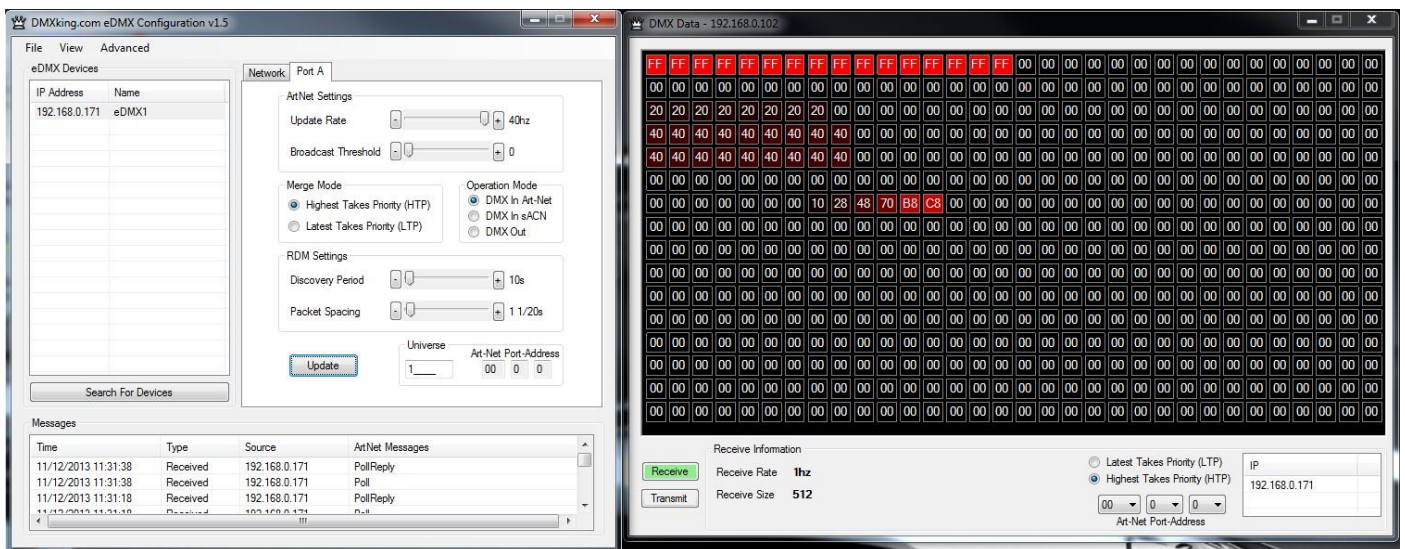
DMXking.com eDMX Configuration v1.5

File View Advanced

eDMX Devices

| IP Address | Name |
|---|---|
| 192.168.0.171 | eDMX1 |

Search For Devices

Network Port A

ArtNet Settings

Update Rate 40hz

Broadcast Threshold 0

Merge Mode

Highest Takes Priority (HTP)

Latest Takes Priority (LTP)

Operation Mode

DMX In Art-Net

DMX In sACN

DMX Out

RDM Settings

Discovery Period 10s

Packet Spacing 1 1/20s

Update

Universe

1

Art-Net Port-Address

00 0 0

Messages

| Time | Type | Source | ArtNet Messages |
|---|---|---|---|
| 11/12/2013 11:31:38 | Received | 192.168.0.171 | PollReply |
| 11/12/2013 11:31:38 | Received | 192.168.0.171 | Poll |
| 11/12/2013 11:31:18 | Received | 192.168.0.171 | PollReply |
| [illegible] | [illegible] | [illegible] | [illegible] |

DMX Data - 192.168.0.102

| FF | FF | FF | FF | FF | FF | FF | FF | FF | FF | FF | FF | FF | FF | FF | FF | 00 | 00 | 00 | 00 | 00 | 00 | 00 | 00 | 00 | 00 | 00 | 00 | 00 | 00 | 00 | 00 |
|---|---|---|---|---|---|---|---|---|---|---|---|---|---|---|---|---|---|---|---|---|---|---|---|---|---|---|---|---|---|---|---|
| 00 | 00 | 00 | 00 | 00 | 00 | 00 | 00 | 00 | 00 | 00 | 00 | 00 | 00 | 00 | 00 | 00 | 00 | 00 | 00 | 00 | 00 | 00 | 00 | 00 | 00 | 00 | 00 | 00 | 00 | 00 | 00 |
| 20 | 20 | 20 | 20 | 20 | 20 | 20 | 20 | 00 | 00 | 00 | 00 | 00 | 00 | 00 | 00 | 00 | 00 | 00 | 00 | 00 | 00 | 00 | 00 | 00 | 00 | 00 | 00 | 00 | 00 | 00 | 00 |
| 40 | 40 | 40 | 40 | 40 | 40 | 40 | 40 | 40 | 00 | 00 | 00 | 00 | 00 | 00 | 00 | 00 | 00 | 00 | 00 | 00 | 00 | 00 | 00 | 00 | 00 | 00 | 00 | 00 | 00 | 00 | 00 |
| 40 | 40 | 40 | 40 | 40 | 40 | 40 | 40 | 40 | 00 | 00 | 00 | 00 | 00 | 00 | 00 | 00 | 00 | 00 | 00 | 00 | 00 | 00 | 00 | 00 | 00 | 00 | 00 | 00 | 00 | 00 | 00 |
| 00 | 00 | 00 | 00 | 00 | 00 | 00 | 00 | 00 | 00 | 00 | 00 | 00 | 00 | 00 | 00 | 00 | 00 | 00 | 00 | 00 | 00 | 00 | 00 | 00 | 00 | 00 | 00 | 00 | 00 | 00 | 00 |
| 00 | 00 | 00 | 00 | 00 | 00 | 00 | 10 | 28 | 48 | 70 | B8 | C8 | 00 | 00 | 00 | 00 | 00 | 00 | 00 | 00 | 00 | 00 | 00 | 00 | 00 | 00 | 00 | 00 | 00 | 00 | 00 |
| 00 | 00 | 00 | 00 | 00 | 00 | 00 | 00 | 00 | 00 | 00 | 00 | 00 | 00 | 00 | 00 | 00 | 00 | 00 | 00 | 00 | 00 | 00 | 00 | 00 | 00 | 00 | 00 | 00 | 00 | 00 | 00 |
| 00 | 00 | 00 | 00 | 00 | 00 | 00 | 00 | 00 | 00 | 00 | 00 | 00 | 00 | 00 | 00 | 00 | 00 | 00 | 00 | 00 | 00 | 00 | 00 | 00 | 00 | 00 | 00 | 00 | 00 | 00 | 00 |
| 00 | 00 | 00 | 00 | 00 | 00 | 00 | 00 | 00 | 00 | 00 | 00 | 00 | 00 | 00 | 00 | 00 | 00 | 00 | 00 | 00 | 00 | 00 | 00 | 00 | 00 | 00 | 00 | 00 | 00 | 00 | 00 |
| 00 | 00 | 00 | 00 | 00 | 00 | 00 | 00 | 00 | 00 | 00 | 00 | 00 | 00 | 00 | 00 | 00 | 00 | 00 | 00 | 00 | 00 | 00 | 00 | 00 | 00 | 00 | 00 | 00 | 00 | 00 | 00 |
| 00 | 00 | 00 | 00 | 00 | 00 | 00 | 00 | 00 | 00 | 00 | 00 | 00 | 00 | 00 | 00 | 00 | 00 | 00 | 00 | 00 | 00 | 00 | 00 | 00 | 00 | 00 | 00 | 00 | 00 | 00 | 00 |
| 00 | 00 | 00 | 00 | 00 | 00 | 00 | 00 | 00 | 00 | 00 | 00 | 00 | 00 | 00 | 00 | 00 | 00 | 00 | 00 | 00 | 00 | 00 | 00 | 00 | 00 | 00 | 00 | 00 | 00 | 00 | 00 |
| 00 | 00 | 00 | 00 | 00 | 00 | 00 | 00 | 00 | 00 | 00 | 00 | 00 | 00 | 00 | 00 | 00 | 00 | 00 | 00 | 00 | 00 | 00 | 00 | 00 | 00 | 00 | 00 | 00 | 00 | 00 | 00 |
| 00 | 00 | 00 | 00 | 00 | 00 | 00 | 00 | 00 | 00 | 00 | 00 | 00 | 00 | 00 | 00 | 00 | 00 | 00 | 00 | 00 | 00 | 00 | 00 | 00 | 00 | 00 | 00 | 00 | 00 | 00 | 00 |
| 00 | 00 | 00 | 00 | 00 | 00 | 00 | 00 | 00 | 00 | 00 | 00 | 00 | 00 | 00 | 00 | 00 | 00 | 00 | 00 | 00 | 00 | 00 | 00 | 00 | 00 | 00 | 00 | 00 | 00 | 00 | 00 |

Receive

Transmit

Receive Information

Receive Rate 1hz

Receive Size 512

Latest Takes Priority (LTP)

Highest Takes Priority (HTP)

00 0 0

Art-Net Port-Address

IP

192.168.0.171